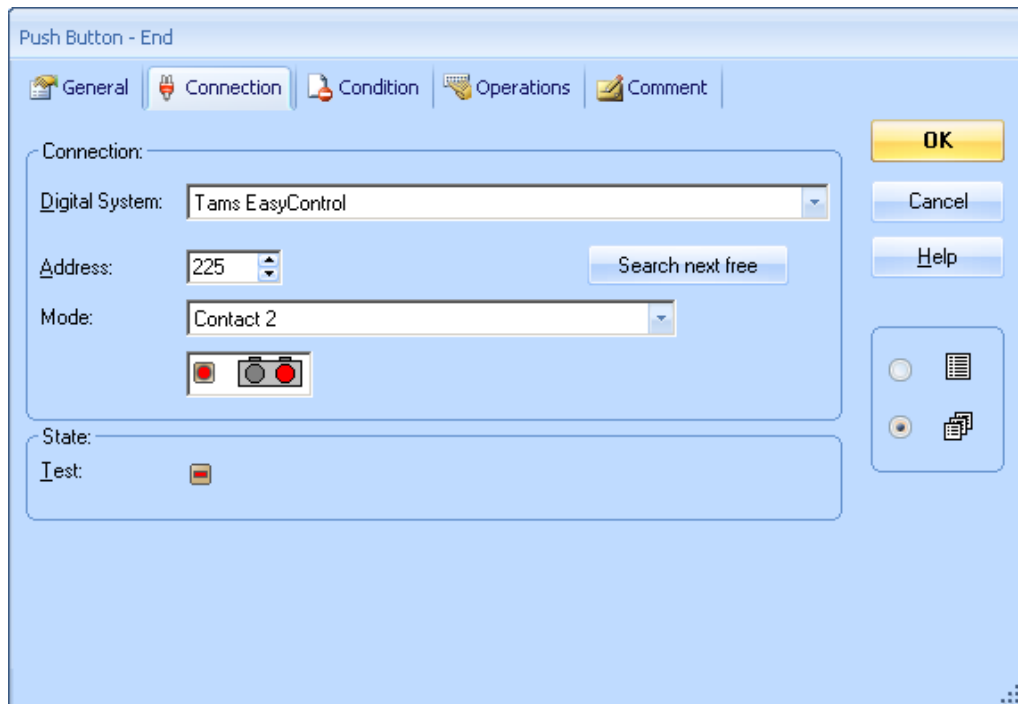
Push Button - End

General | Connection | Condition | Operations | Comment

Connection:

Digital System: Tams EasyControl

Address: 225

Search next free

Mode: Contact 2

State:

Test:

OK

Cancel

Help